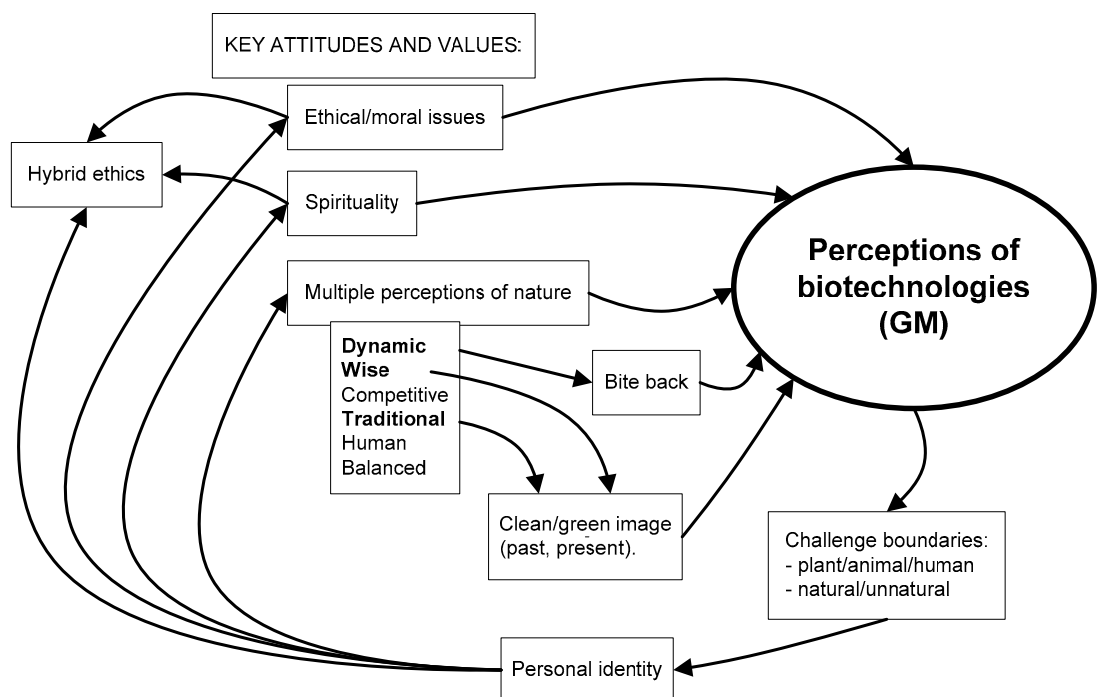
KEY ATTITUDES AND VALUES:

Ethical/moral issues

Hybrid ethics

Spirituality

Multiple perceptions of nature

Perceptions of biotechnologies (GM)

Dynamic
Wise
Competitive
Traditional
Human
Balanced

Bite back

Clean/green image (past, present).

Challenge boundaries:
- plant/animal/human
- natural/unnatural

Personal identity